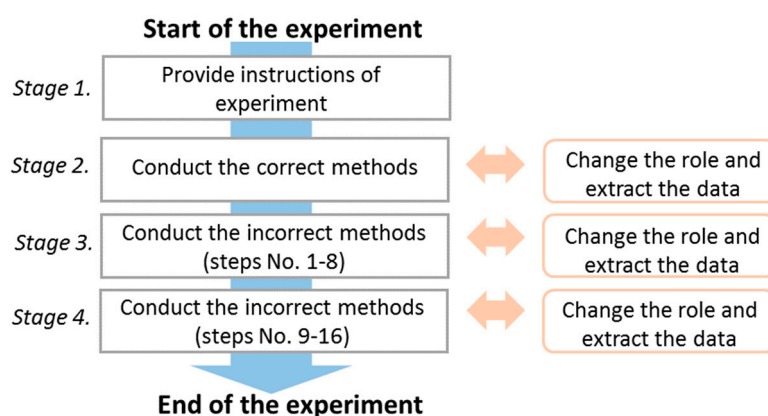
Start of the experiment

Stage 1.
Provide instructions of experiment

Stage 2.
Conduct the correct methods
Change the role and extract the data

Stage 3.
Conduct the incorrect methods (steps No. 1-8)
Change the role and extract the data

Stage 4.
Conduct the incorrect methods (steps No. 9-16)
Change the role and extract the data

End of the experiment